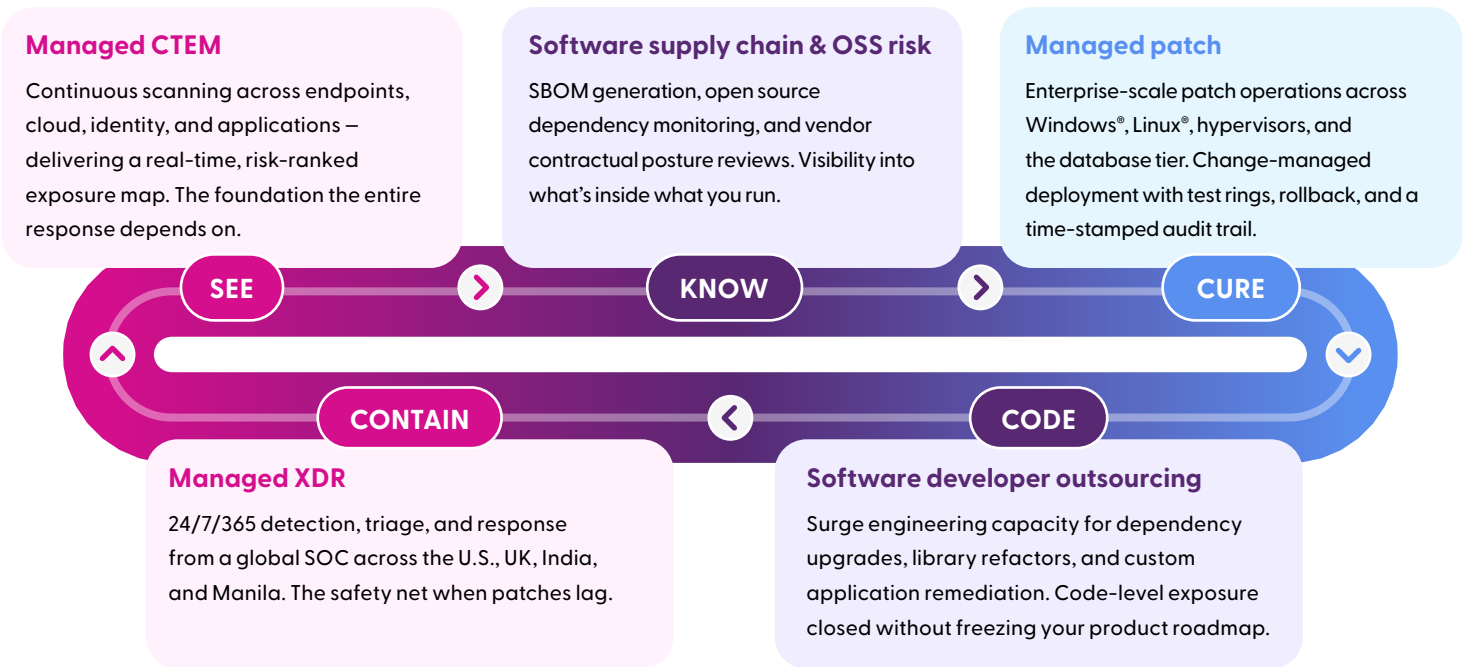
Managed CTEM

Continuous scanning across endpoints, cloud, identity, and applications – delivering a real-time, risk-ranked exposure map. The foundation the entire response depends on.

Software supply chain & OSS risk

SBOM generation, open source dependency monitoring, and vendor contractual posture reviews. Visibility into what's inside what you run.

Managed patch

Enterprise-scale patch operations across Windows®, Linux®, hypervisors, and the database tier. Change-managed deployment with test rings, rollback, and a time-stamped audit trail.

SEE

KNOW

CURE

CONTAIN

CODE

Managed XDR

24/7/365 detection, triage, and response from a global SOC across the U.S., UK, India, and Manila. The safety net when patches lag.

Software developer outsourcing

Surge engineering capacity for dependency upgrades, library refactors, and custom application remediation. Code-level exposure closed without freezing your product roadmap.